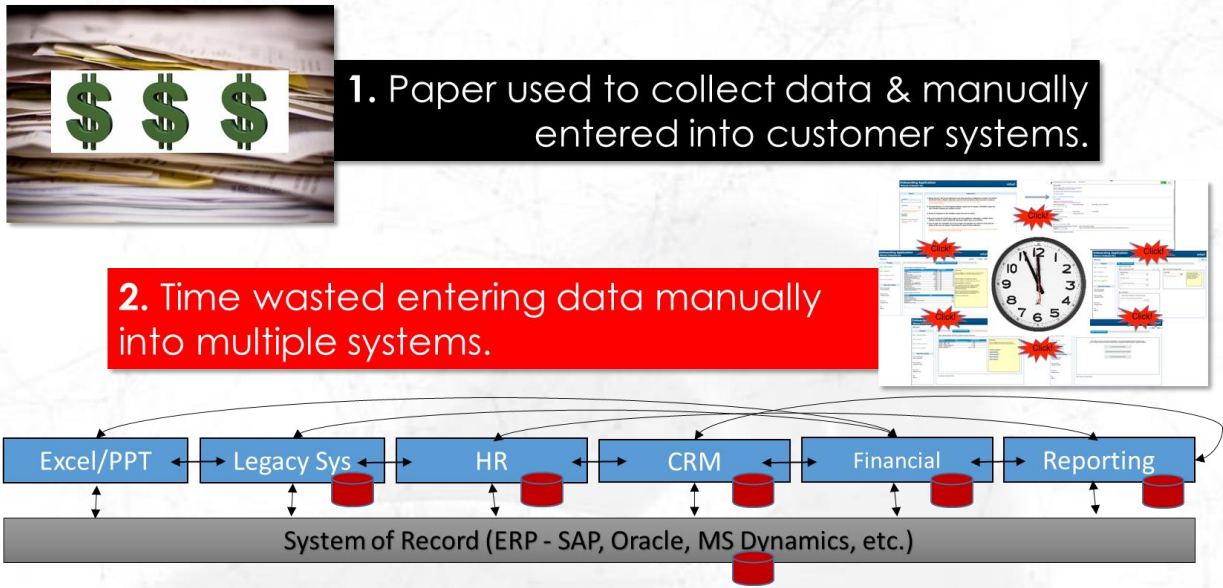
$ $ $

1. Paper used to collect data & manually entered into customer systems.

Click!

Click!

Click!

Click!

Click!

Click!

2. Time wasted entering data manually into multiple systems.

Excel/PPT

Legacy Sys

HR

CRM

Financial

Reporting

System of Record (ERP - SAP, Oracle, MS Dynamics, etc.)